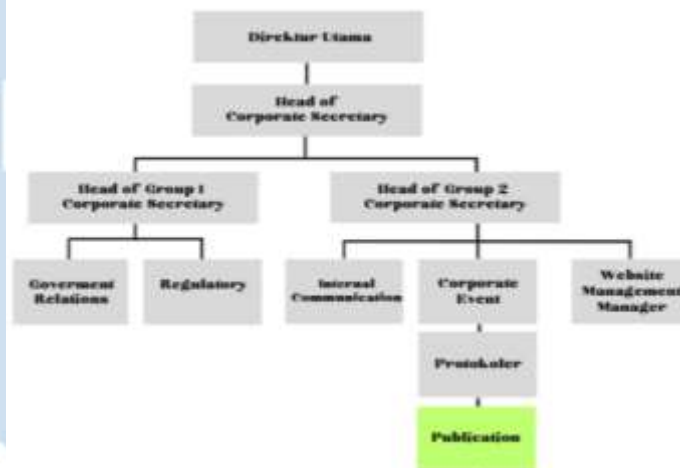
Direktur Utama

Head of Corporate Secretary

Head of Group 1 Corporate Secretary

Head of Group 2 Corporate Secretary

Goverment Relations

Regulatory

Internal Communication

Corporate Event

Website Management Manager

Protokoler

Publication